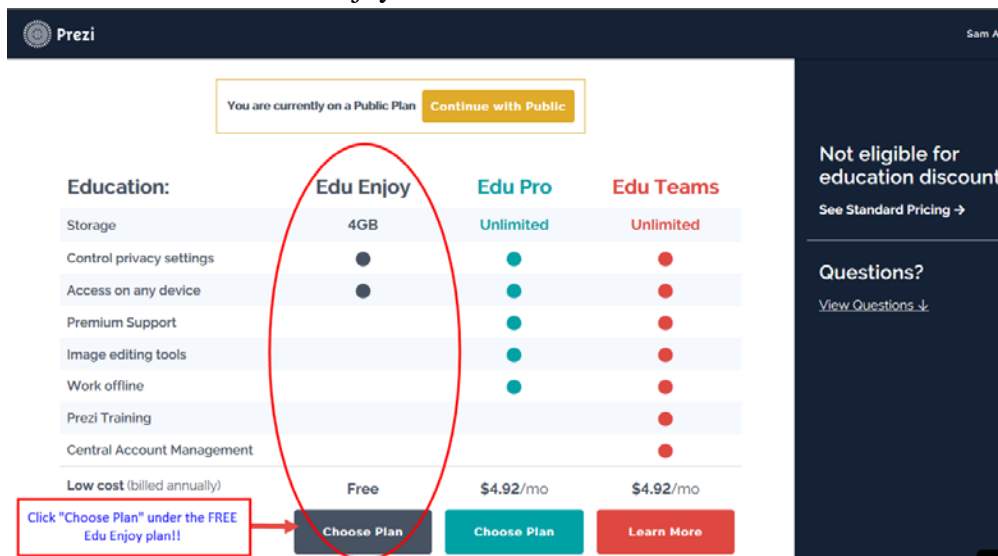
Prezi

Sam A

You are currently on a Public Plan Continue with Public

| Education: | Edu Enjoy | Edu Pro | Edu Teams |
|---|---|---|---|
| Storage | 4GB | Unlimited | Unlimited |
| Control privacy settings | ● | ● | ● |
| Access on any device | ● | ● | ● |
| Premium Support | | ● | ● |
| Image editing tools | | ● | ● |
| Work offline | | ● | ● |
| Prezi Training | | | ● |
| Central Account Management | | | ● |
| Low cost (billed annually) | Free | $4.92/mo | $4.92/mo |
| | Choose Plan | Choose Plan | Learn More |

Click "Choose Plan" under the FREE Edu Enjoy plan!!

Not eligible for education discount

See Standard Pricing →

Questions?

View Questions ↓